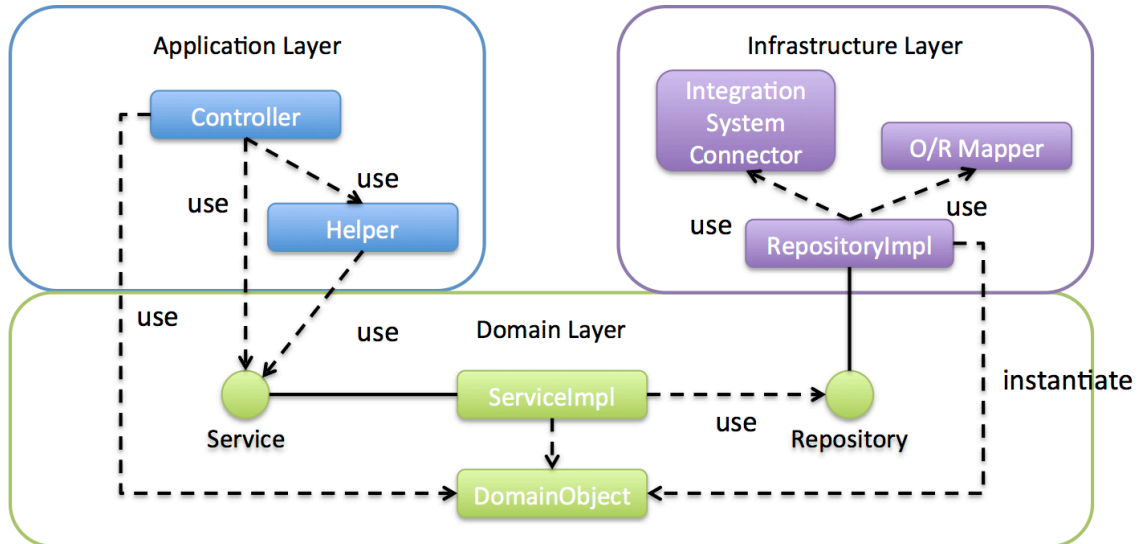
Application Layer

Controller

use

use

Helper

Infrastructure Layer

Integration System Connector

O/R Mapper

use

use

RepositoryImpl

use

use

Domain Layer

Service

ServiceImpl

use

Repository

instantiate

DomainObject